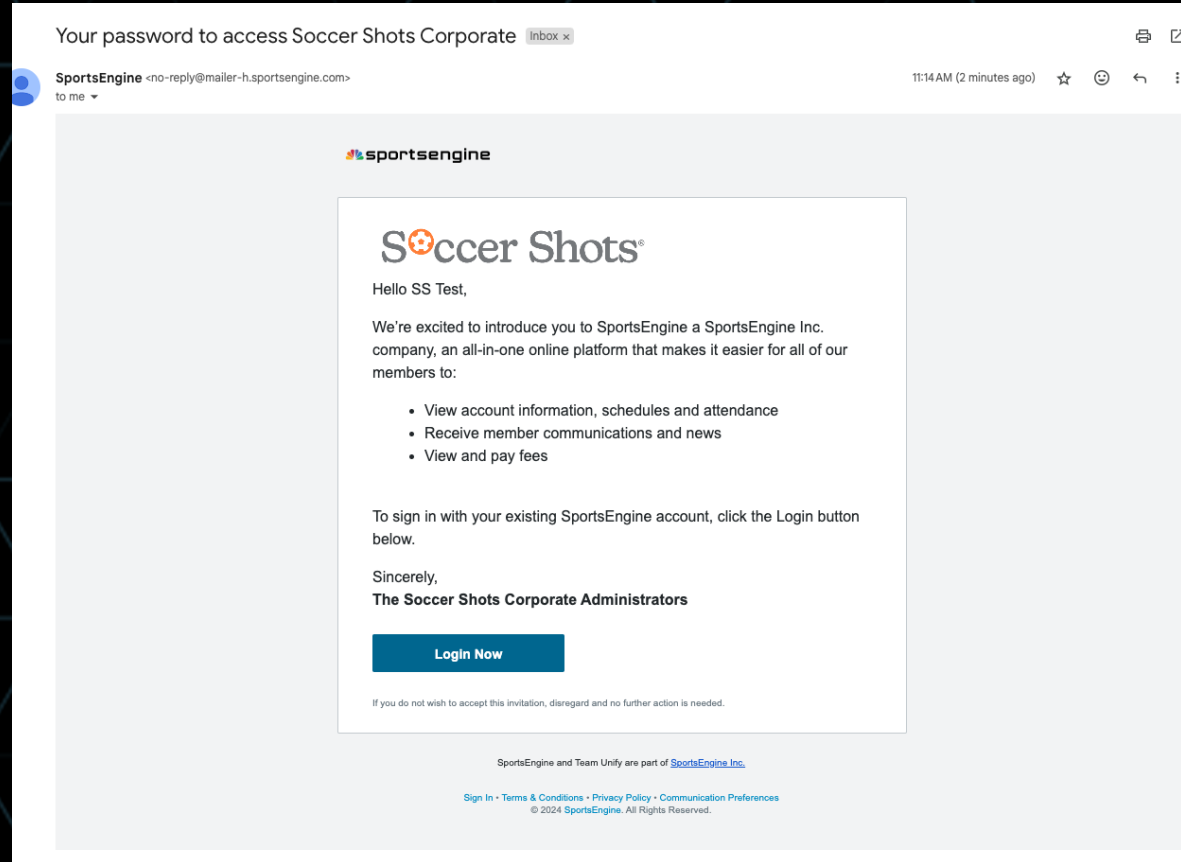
Your password to access Soccer Shots Corporate Inbox ×

SportsEngine <no-reply@mailer-h.sportsengine.com>
to me

11:14 AM (2 minutes ago)

sportsengine

Soccer Shots®

Hello SS Test,

We're excited to introduce you to SportsEngine a SportsEngine Inc. company, an all-in-one online platform that makes it easier for all of our members to:

- View account information, schedules and attendance
- Receive member communications and news
- View and pay fees

To sign in with your existing SportsEngine account, click the Login button below.

Sincerely,
**The Soccer Shots Corporate Administrators**

Login Now

If you do not wish to accept this invitation, disregard and no further action is needed.

SportsEngine and Team Unify are part of SportsEngine Inc.

Sign In • Terms & Conditions • Privacy Policy • Communication Preferences
© 2024 SportsEngine. All Rights Reserved.